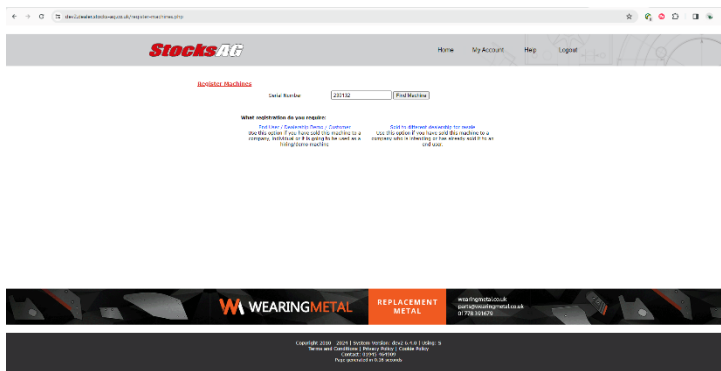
dev2.wearer.stocksag.co.uk/register-machines.php

StocksAG

Home My Account Help Logout

Register Machines

Serial Number 230132 Find Machine

What registration do you require:

End User / Dealership Demo / Customer
Use this option if you have sold this machine to a company, individual or if it is going to be used as a hiring/demo machine

Sold to different dealership for resale
Use this option if you have sold this machine to a company who is intending or has already sold it to an end user.

WEARINGMETAL

REPLACEMENT METAL

wearingmetal.co.uk
parts@wearingmetal.co.uk
01778 301679

Copyright 2010 - 2024 | System Version: dev2 6.4.0 | Using: S
Terms and Conditions | Privacy Policy | Cookie Policy
Contact: 01945 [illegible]
Page generated in 0.28 seconds